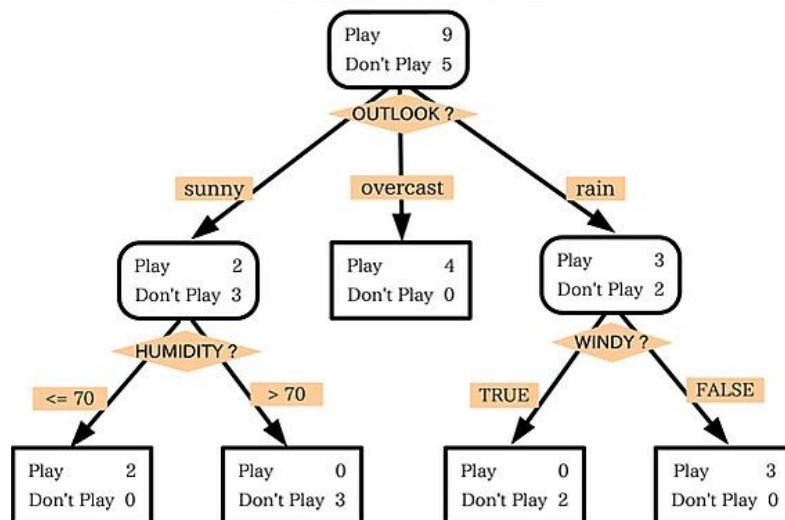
Play 9
Don't Play 5

OUTLOOK ?

sunny

overcast

rain

Play 2
Don't Play 3

Play 4
Don't Play 0

Play 3
Don't Play 2

HUMIDITY ?

WINDY ?

<= 70

> 70

TRUE

FALSE

Play 2
Don't Play 0

Play 0
Don't Play 3

Play 0
Don't Play 2

Play 3
Don't Play 0